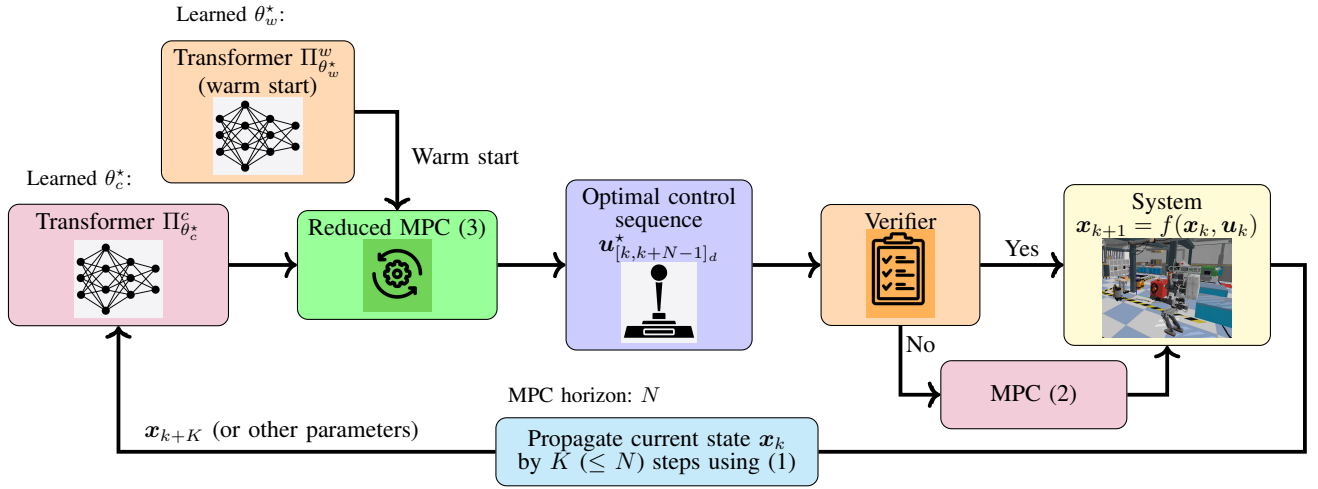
Learned $\theta_w^\star$:

Transformer $\Pi_{\theta_w^\star}^w$ (warm start)

Warm start

Learned $\theta_c^\star$:

Transformer $\Pi_{\theta_c^\star}^c$

Reduced MPC (3)

Optimal control sequence $\boldsymbol{u}^\star_{[k,k+N-1]_d}$

Verifier

Yes

System $\boldsymbol{x}_{k+1} = f(\boldsymbol{x}_k, \boldsymbol{u}_k)$

No

MPC (2)

MPC horizon: $N$

$\boldsymbol{x}_{k+K}$ (or other parameters)

Propagate current state $\boldsymbol{x}_k$ by $K$ ($\leq N$) steps using (1)